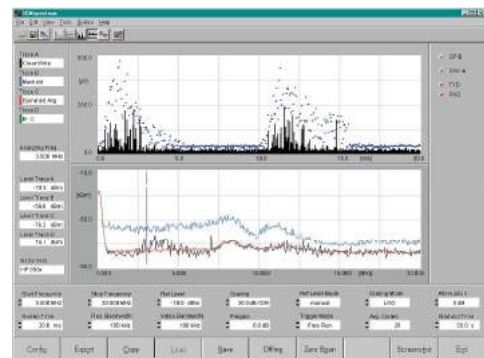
File Edit View Tools Scales Help

Trace A
Trace B
Trace C
Trace D

Analyzing Freq
3.000 MHz

Level Trace A
-78.1 dBm
Level Trace B
-58.6 dBm
Level Trace C
-78.2 dBm
Level Trace D
-74.1 dBm

Instrument
HP 8594

100.0
[µV]
50.0
0.0
0.0 5.0 10.0 15.0 20.0

-10.0
[dBm]
-50.0
0.000 5.000 10.000 15.000 [MHz] 20.000

QP B
Online
TVD
PKD

Start Frequency
0.000 MHz
Stop Frequency
30.000 MHz
Ref Level
-10.0 dBm
Scaling
10.0 dB/DIV
Ref Level Mode
manual
Scaling Mode
LOG
Attenuation
0 dB

Sweep Time
20.0 ms
Res Bandwidth
100 kHz
Video Bandwidth
100 kHz
Preamp
0.0 dB
Trigger Mode
Free Run
Avg. Cycles
20
Elapsed Time
20.0 s

Config
Export
Copy
Load
Save
Offline
Zero Span
Screenshot
Exit